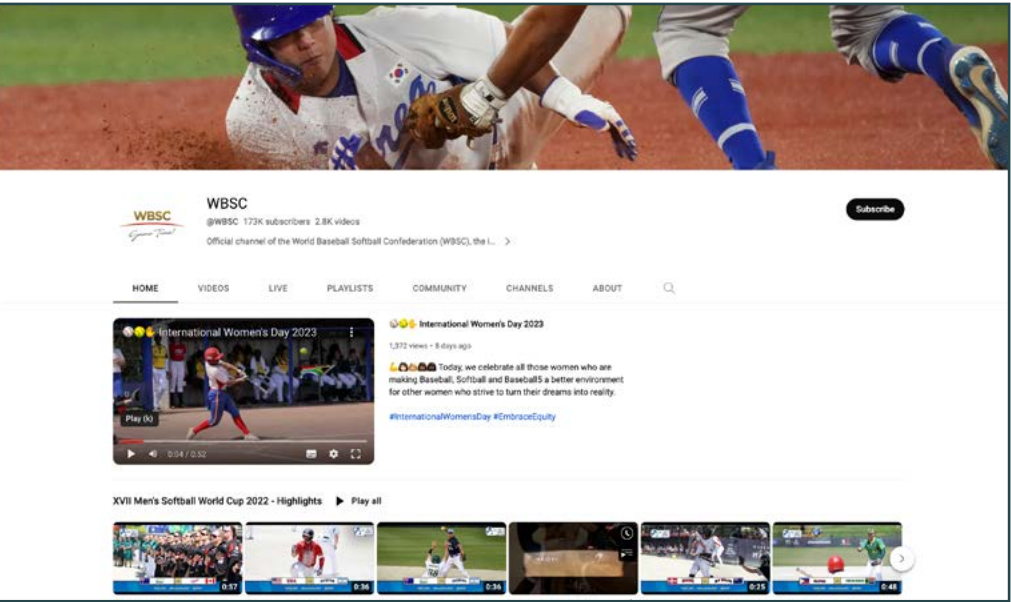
WBSC
Game Time!

WBSC
@WBSC 173K subscribers 2.8K videos
Official channel of the World Baseball Softball Confederation (WBSC), the i... >

Subscribe

HOME VIDEOS LIVE PLAYLISTS COMMUNITY CHANNELS ABOUT

⚾🥎✋ International Women's Day 2023
Play (k)
0:04 / 0:52

⚾🥎✋ International Women's Day 2023
1,372 views • 8 days ago
💪🏻💪🏽💪🏾💪🏿 Today, we celebrate all those women who are making Baseball, Softball and Baseball5 a better environment for other women who strive to turn their dreams into reality.
#InternationalWomensDay #EmbraceEquity

XVII Men's Softball World Cup 2022 - Highlights ▶ Play all

0:57
0:36
0:36
0:25
0:48